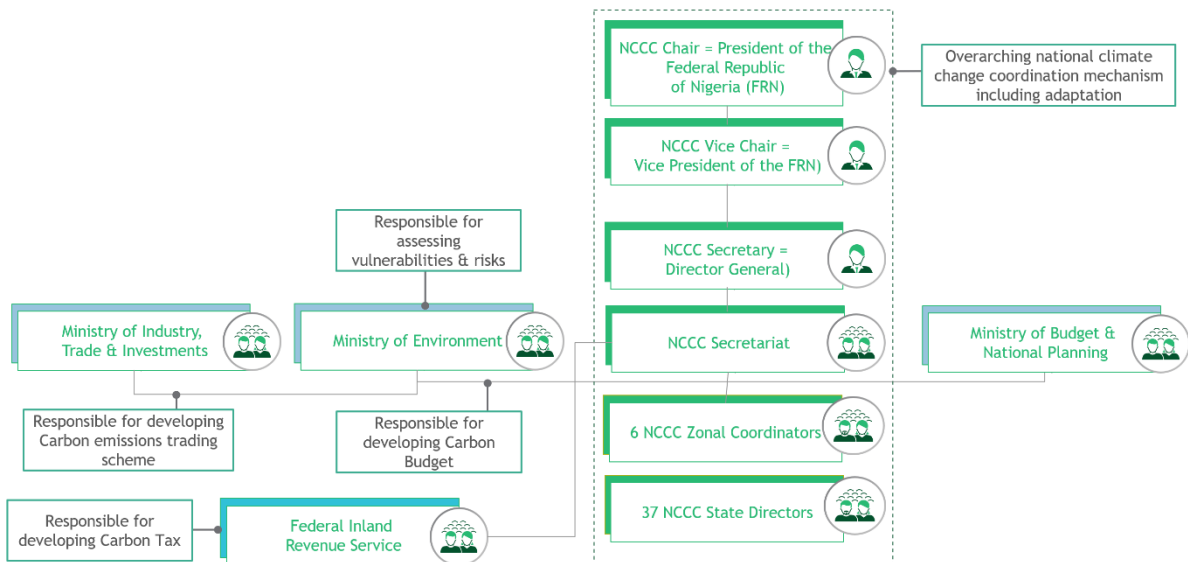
NCCC Chair = President of the Federal Republic of Nigeria (FRN)

Overarching national climate change coordination mechanism including adaptation

NCCC Vice Chair = Vice President of the FRN)

NCCC Secretary = Director General)

Responsible for assessing vulnerabilities & risks

Ministry of Industry, Trade & Investments

Ministry of Environment

NCCC Secretariat

Ministry of Budget & National Planning

Responsible for developing Carbon emissions trading scheme

Responsible for developing Carbon Budget

6 NCCC Zonal Coordinators

Responsible for developing Carbon Tax

Federal Inland Revenue Service

37 NCCC State Directors